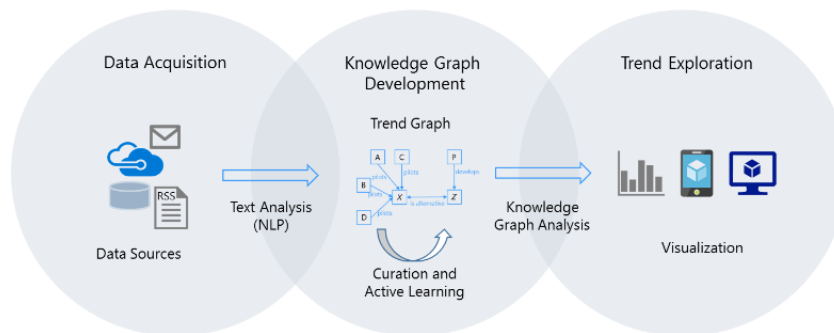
Data Acquisition

RSS

Data Sources

Text Analysis (NLP)

Knowledge Graph Development

Trend Graph

A C P B D X Z

plots plots plots develop plots is distractive

Curation and Active Learning

Knowledge Graph Analysis

Trend Exploration

Visualization